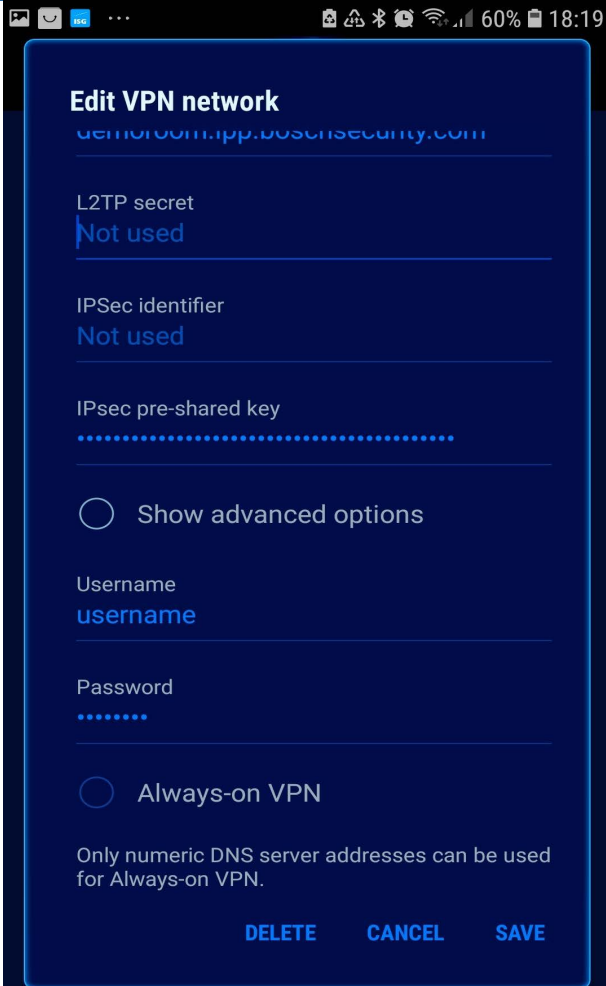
ISG ··· 60% 18:19

Edit VPN network

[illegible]

L2TP secret
Not used

IPSec identifier
Not used

IPsec pre-shared key
••••••••••••••••••••••••••••••••••••••••

Show advanced options

Username
username

Password
••••••••

Always-on VPN

Only numeric DNS server addresses can be used for Always-on VPN.

DELETE CANCEL SAVE